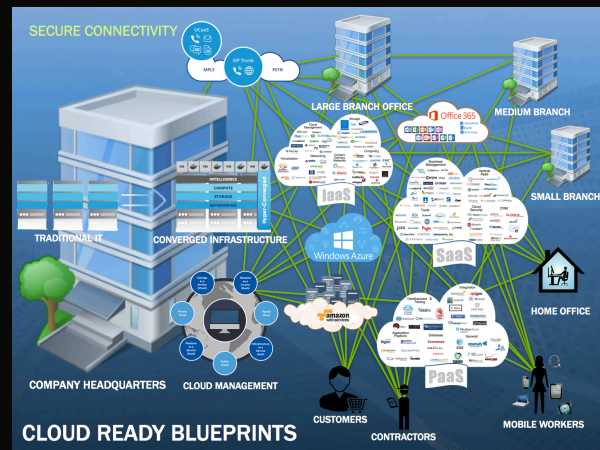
SECURE CONNECTIVITY

UCaaS

SIP Trunk

MPLS

PSTN

LARGE BRANCH OFFICE

MEDIUM BRANCH

Office 365

SMALL BRANCH

IaaS

SaaS

INTELLIGENCE

COMPUTE

STORAGE

NETWORKING

Hyper-Converged

TRADITIONAL IT

CONVERGED INFRASTRUCTURE

Windows Azure

HOME OFFICE

amazon web services

PaaS

COMPANY HEADQUARTERS

CLOUD MANAGEMENT

CUSTOMERS

MOBILE WORKERS

CLOUD READY BLUEPRINTS

CONTRACTORS